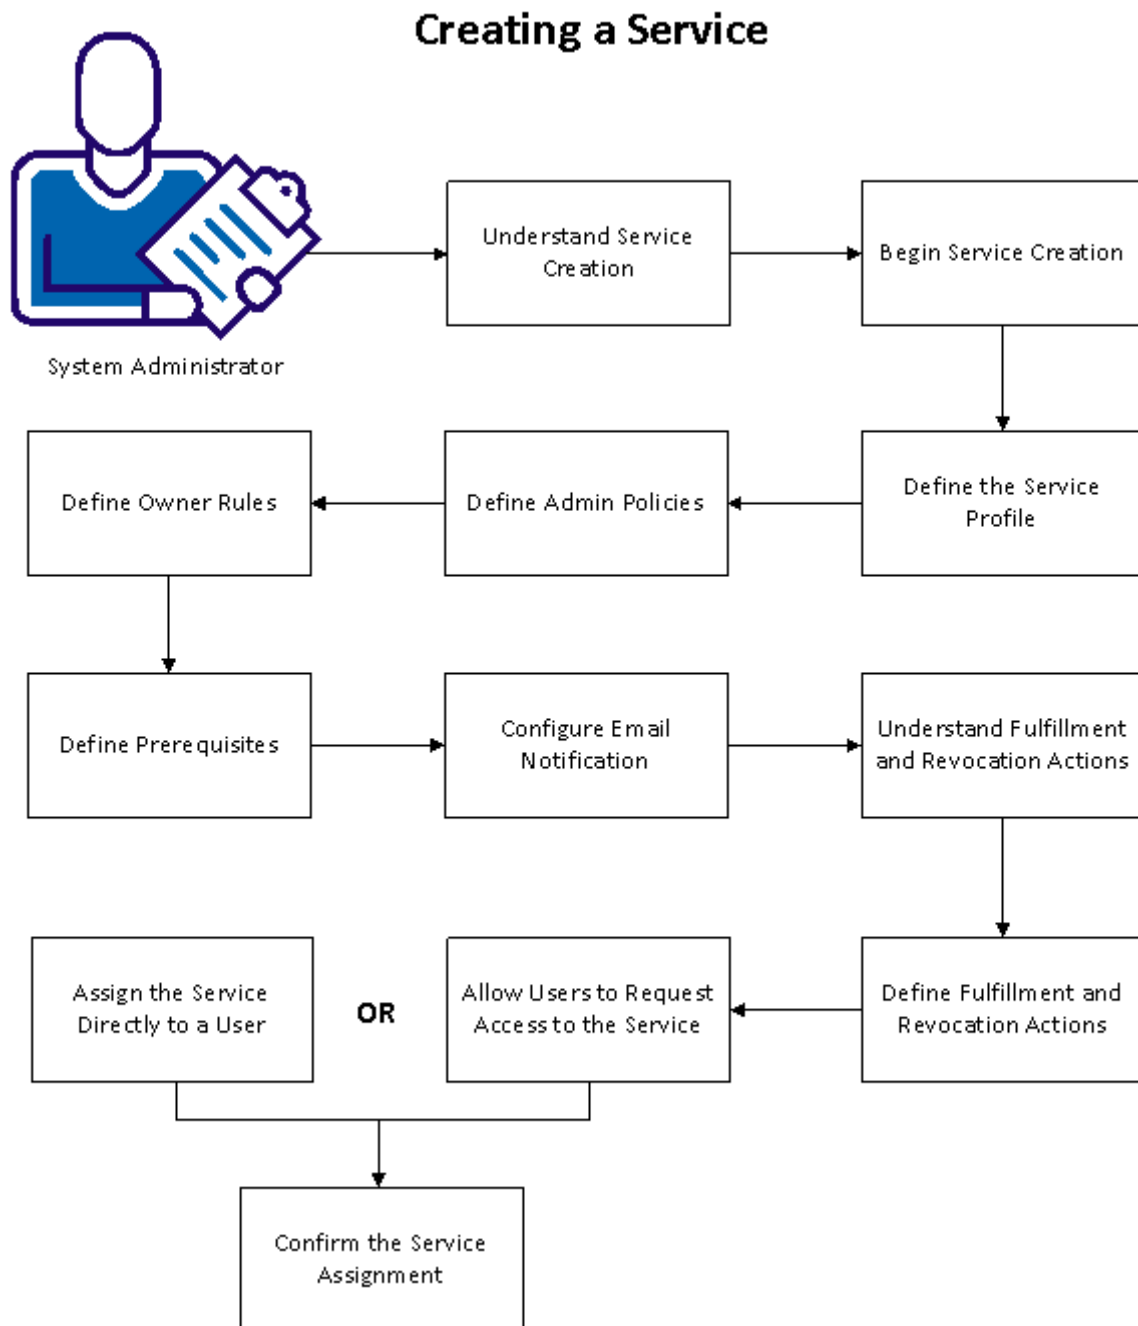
Creating a Service

System Administrator

Understand Service Creation

Begin Service Creation

Define the Service Profile

Define Admin Policies

Define Owner Rules

Define Prerequisites

Configure Email Notification

Understand Fulfillment and Revocation Actions

Define Fulfillment and Revocation Actions

Allow Users to Request Access to the Service

OR

Assign the Service Directly to a User

Confirm the Service Assignment